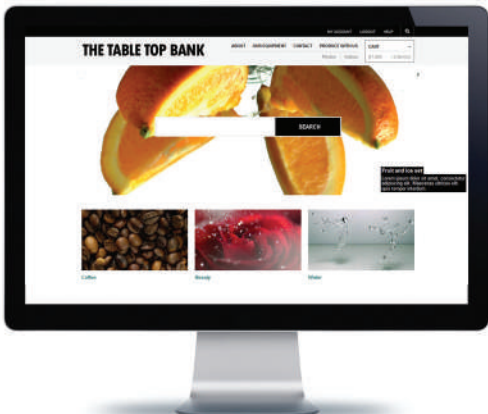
MY ACCOUNT LOGOUT HELP

THE TABLE TOP BANK

ABOUT EQUIPMENT CONTACT PRODUCT SPECIALS

CART

Photos Videos

$1000 Collection

SEARCH

Fruit and ice set

Lorem ipsum dolor sit amet, consectetur adipiscing elit. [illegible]

Coffee

Bloody

Water